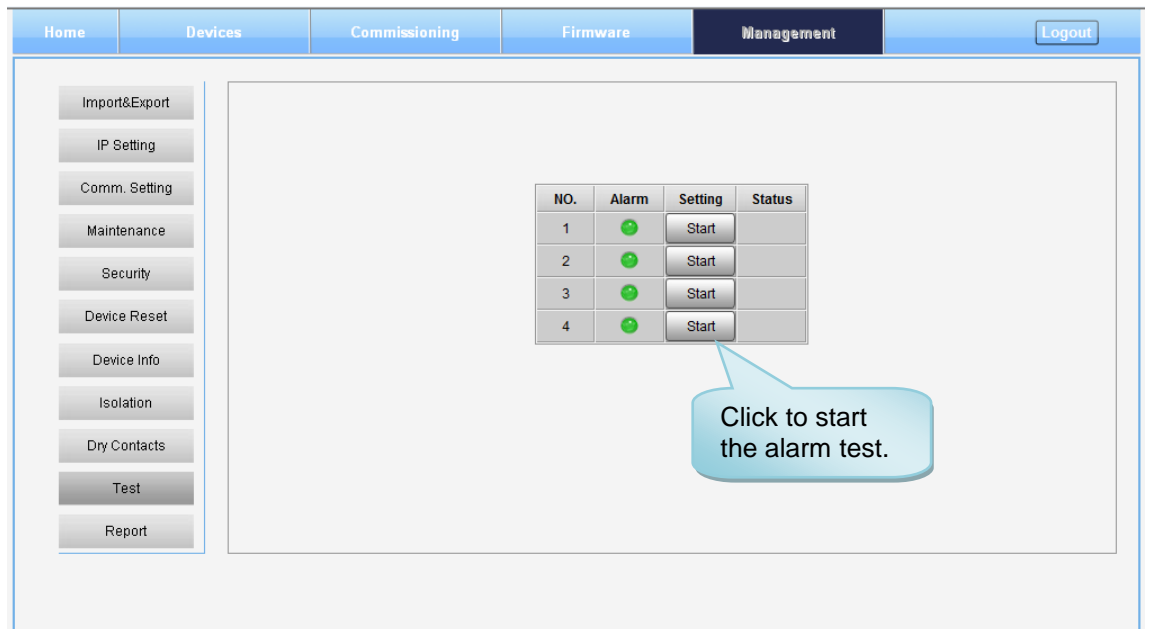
Home Devices Commissioning Firmware Management Logout

Import&Export
IP Setting
Comm. Setting
Maintenance
Security
Device Reset
Device Info
Isolation
Dry Contacts
Test
Report

| NO. | Alarm | Setting | Status |
|---|---|---|---|
| 1 | | Start | |
| 2 | | Start | |
| 3 | | Start | |
| 4 | | Start | |

Click to start the alarm test.